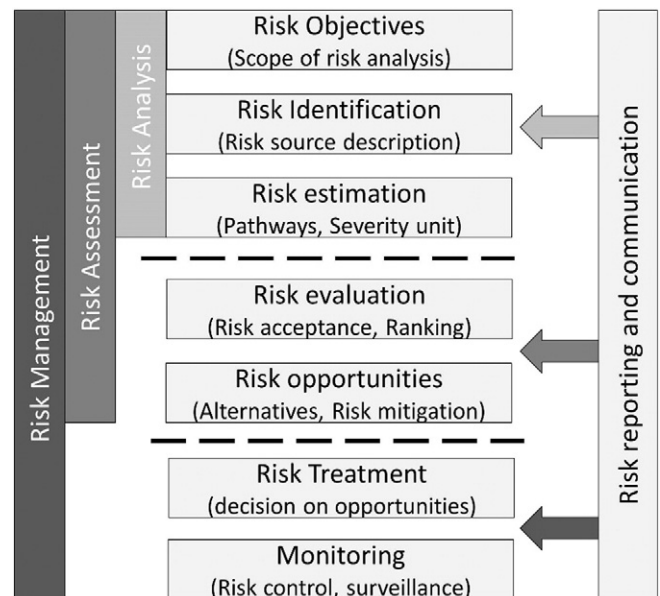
Risk Management

Risk Assessment

Risk Analysis

Risk Objectives
(Scope of risk analysis)

Risk Identification
(Risk source description)

Risk estimation
(Pathways, Severity unit)

Risk evaluation
(Risk acceptance, Ranking)

Risk opportunities
(Alternatives, Risk mitigation)

Risk Treatment
(decision on opportunities)

Monitoring
(Risk control, surveillance)

Risk reporting and communication